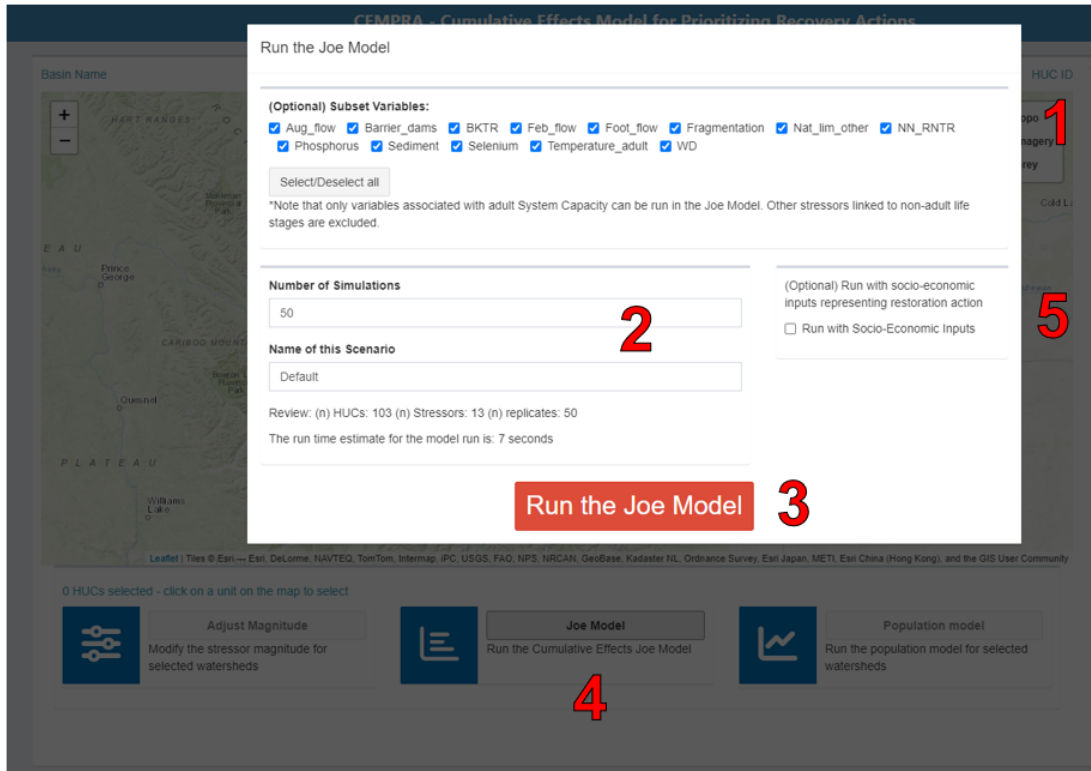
CEMPRA - Cumulative Effects Model for Prioritizing Recovery Actions

Basin Name

HUC ID

Run the Joe Model

(Optional) Subset Variables:

Aug_flow Barrier_dams BKTR Feb_flow Foot_flow Fragmentation Nat_lim_other NN_RNTR Phosphorus Sediment Selenium Temperature_adult WD

Select/Deselect all

*Note that only variables associated with adult System Capacity can be run in the Joe Model. Other stressors linked to non-adult life stages are excluded.

Number of Simulations

50

Name of this Scenario

Default

Review: (n) HUCs: 103 (n) Stressors: 13 (n) replicates: 50

The run time estimate for the model run is: 7 seconds

(Optional) Run with socio-economic inputs representing restoration action

Run with Socio-Economic Inputs

Run the Joe Model

1

2

3

4

5

opo
magery
rey

+
−

HART RANGES

Prince George

CARIBOO MOUNTAINS

Quesnel

PLATEAU

Williams Lake

E A U

Cold L

Leaflet | Tiles © Esri — Esri, DeLorme, NAVTEQ, TomTom, Intermap, iPC, USGS, FAO, NPS, NRCAN, GeoBase, Kadaster NL, Ordnance Survey, Esri Japan, METI, Esri China (Hong Kong), and the GIS User Community

0 HUCs selected - click on a unit on the map to select

Adjust Magnitude

Modify the stressor magnitude for selected watersheds

Joe Model

Run the Cumulative Effects Joe Model

Population model

Run the population model for selected watersheds